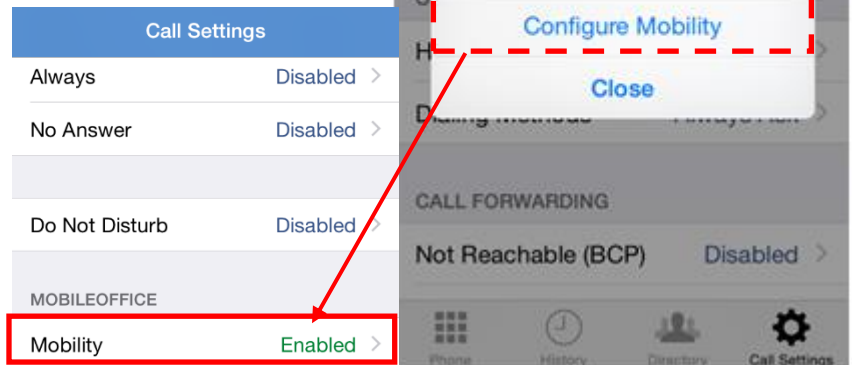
Call Settings

Always Disabled

No Answer Disabled

Do Not Disturb Disabled

MOBILEOFFICE

Mobility Enabled

Configure Mobility

Close

H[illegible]

D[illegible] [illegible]

CALL FORWARDING

Not Reachable (BCP) Disabled

Phone History Directory Call Settings